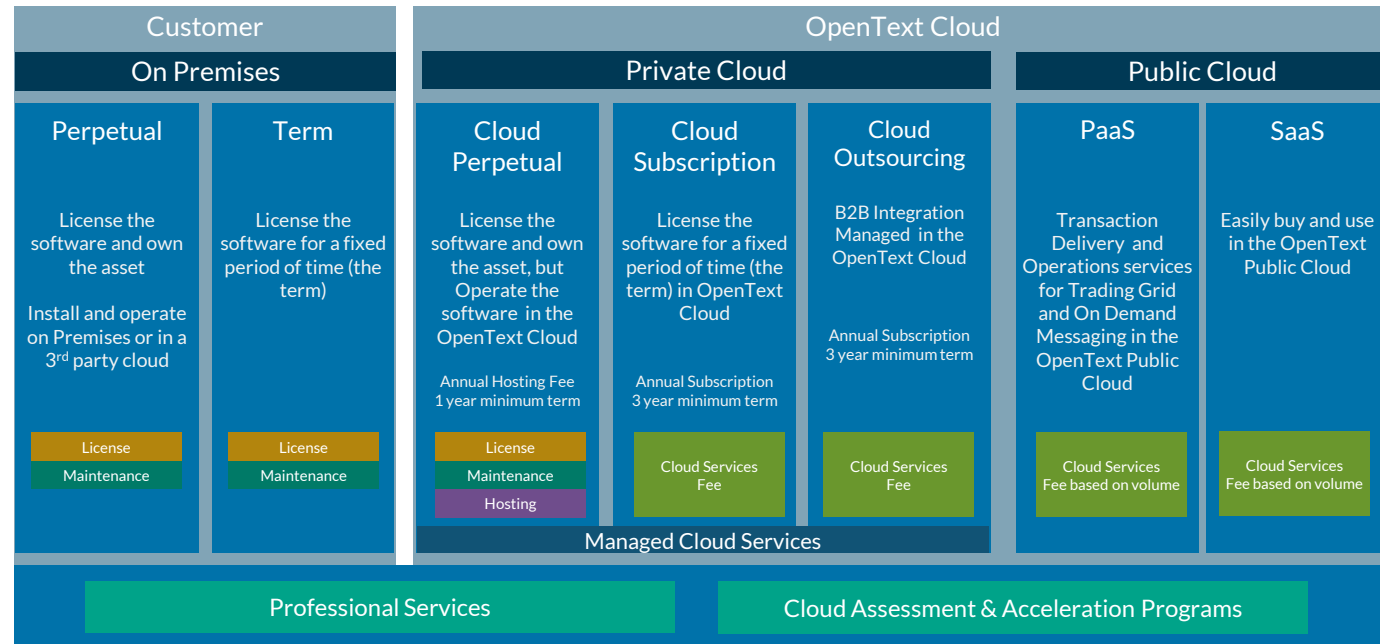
Customer

On Premises

Perpetual

License the software and own the asset

Install and operate on Premises or in a 3rd party cloud

License

Maintenance

Term

License the software for a fixed period of time (the term)

License

Maintenance

OpenText Cloud

Private Cloud

Cloud Perpetual

License the software and own the asset, but Operate the software in the OpenText Cloud

Annual Hosting Fee
1 year minimum term

License

Maintenance

Hosting

Cloud Subscription

License the software for a fixed period of time (the term) in OpenText Cloud

Annual Subscription
3 year minimum term

Cloud Services Fee

Cloud Outsourcing

B2B Integration Managed in the OpenText Cloud

Annual Subscription
3 year minimum term

Cloud Services Fee

Managed Cloud Services

Public Cloud

PaaS

Transaction Delivery and Operations services for Trading Grid and On Demand Messaging in the OpenText Public Cloud

Cloud Services
Fee based on volume

SaaS

Easily buy and use in the OpenText Public Cloud

Cloud Services
Fee based on volume

Professional Services

Cloud Assessment & Acceleration Programs